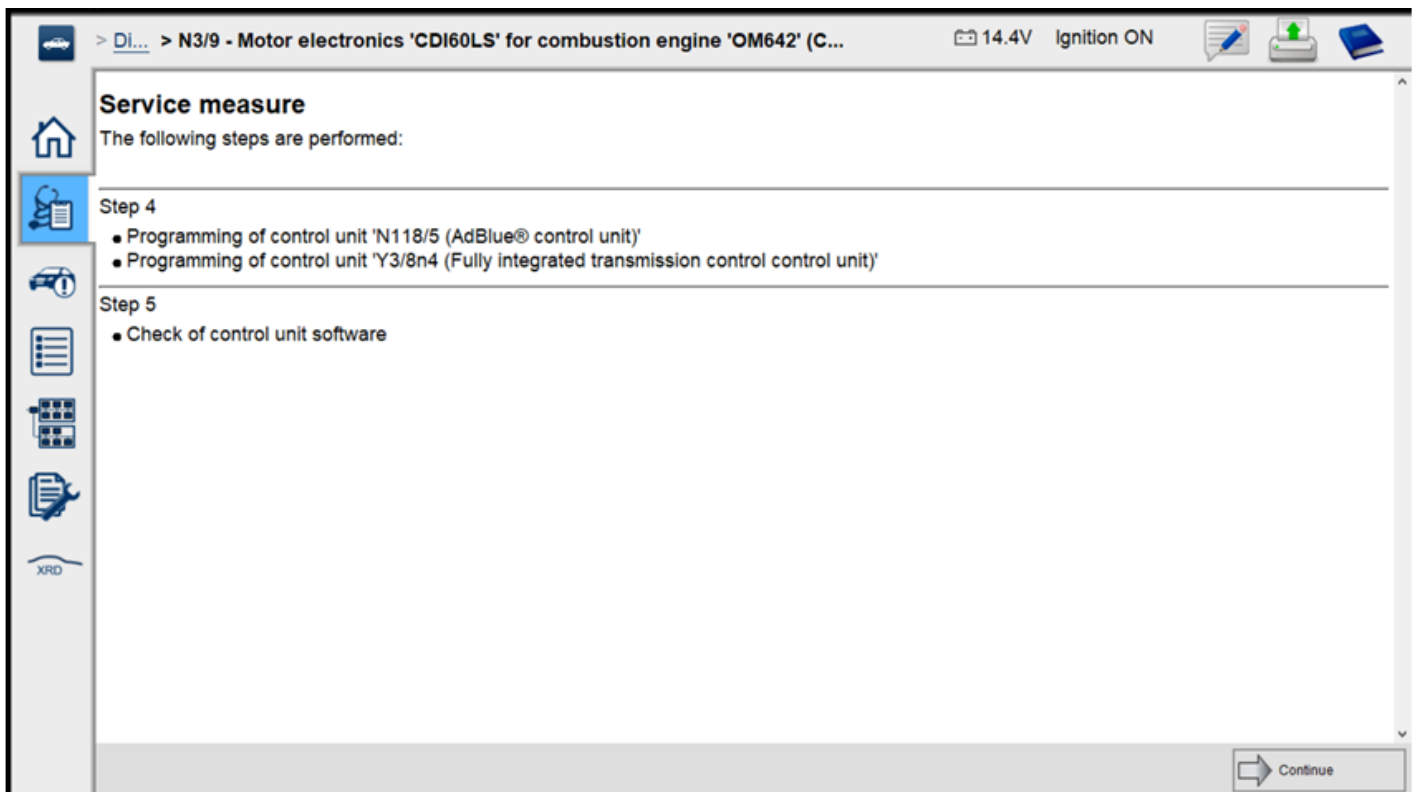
> Di... > N3/9 - Motor electronics 'CDI60LS' for combustion engine 'OM642' (C...

14.4V Ignition ON

Service measure

The following steps are performed:

Step 4

- Programming of control unit 'N118/5 (AdBlue® control unit)'
- Programming of control unit 'Y3/8n4 (Fully integrated transmission control control unit)'

Step 5

- Check of control unit software

XRD

Continue